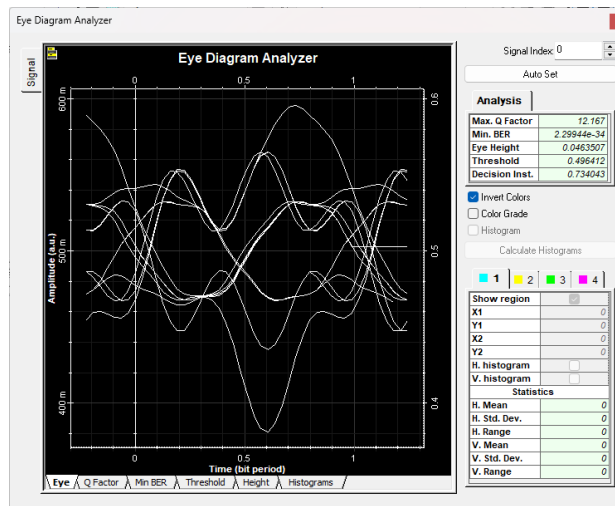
Eye Diagram Analyzer

Signal

Eye Diagram Analyzer

0 0.5 1

600 m

500 m

400 m

Amplitude (a.u.)

0.6

0.5

0.4

0 0.5 1

Time (bit period)

Eye | Q Factor | Min BER | Threshold | Height | Histograms

Signal Index: 0

Auto Set

Analysis

| Max. Q Factor | 12.167 |
|---|---|
| Min. BER | 2.29944e-34 |
| Eye Height | 0.0463507 |
| Threshold | 0.496412 |
| Decision Inst. | 0.734043 |

Invert Colors

Color Grade

Histogram

Calculate Histograms

1 2 3 4

| Show region | |
|---|---|
| X1 | 0 |
| Y1 | 0 |
| X2 | 0 |
| Y2 | 0 |
| H. histogram | |
| V. histogram | |
| Statistics | |
| H. Mean | 0 |
| H. Std. Dev. | 0 |
| H. Range | 0 |
| V. Mean | 0 |
| V. Std. Dev. | 0 |
| V. Range | 0 |